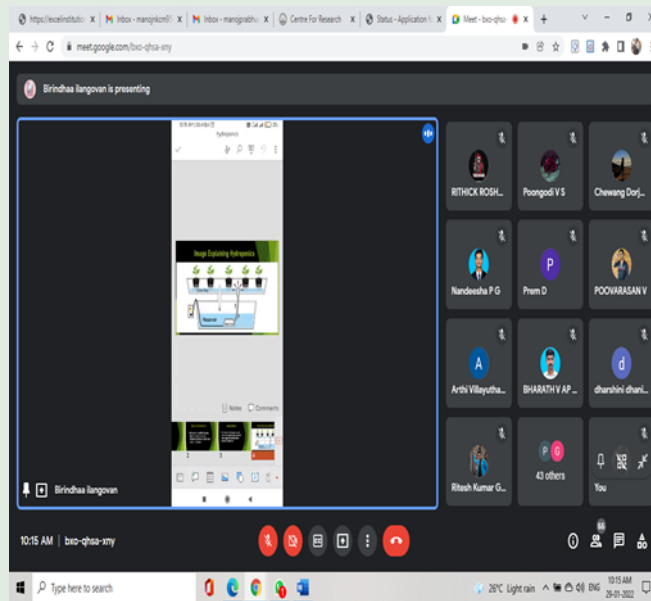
https://excelinstitutio | Inbox - manojnkcm9 | Inbox - manojprabhu | Centre For Research | Status - Application | Meet - bxo-qhsa

meet.google.com/bxo-qhsa-xny

Birindhaa ilangovan is presenting

Hydroponics

Image Explaining Hydroponics

Reservoir

Notes Comments

Birindhaa ilangovan

RITHICK ROSH...
Poongodi V S
Chewang Dorj...
Nandeesha P G
Prem D
POOVARASAN V
Arthi Villayutha...
BHARATH V AP ...
dharshini dhani...
Ritesh Kumar G...
43 others
You

10:15 AM | bxo-qhsa-xny

Type here to search

26°C Light rain ENG 10:15 AM 29-01-2022